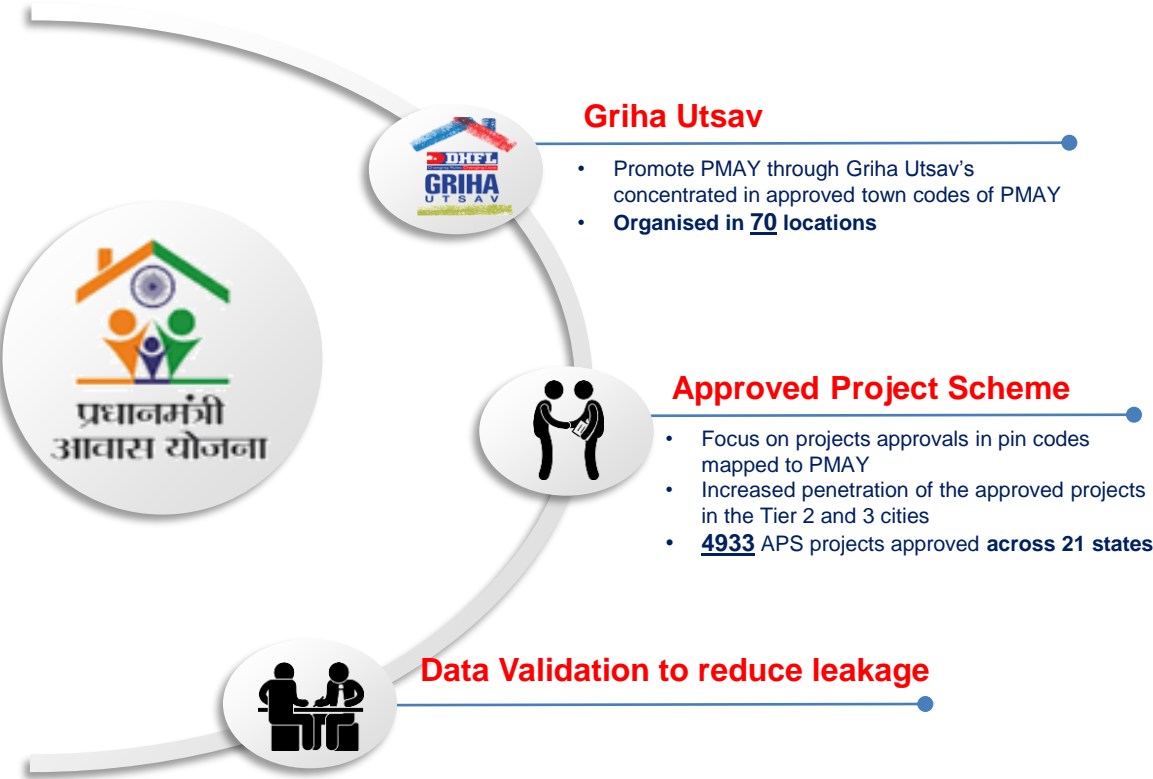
प्रधानमंत्री
आवास योजना

DHFL
GRIHA
UTSAV

Griha Utsav

• Promote PMAY through Griha Utsav's concentrated in approved town codes of PMAY
• Organised in 70 locations

Approved Project Scheme

• Focus on projects approvals in pin codes mapped to PMAY
• Increased penetration of the approved projects in the Tier 2 and 3 cities
• 4933 APS projects approved across 21 states

Data Validation to reduce leakage